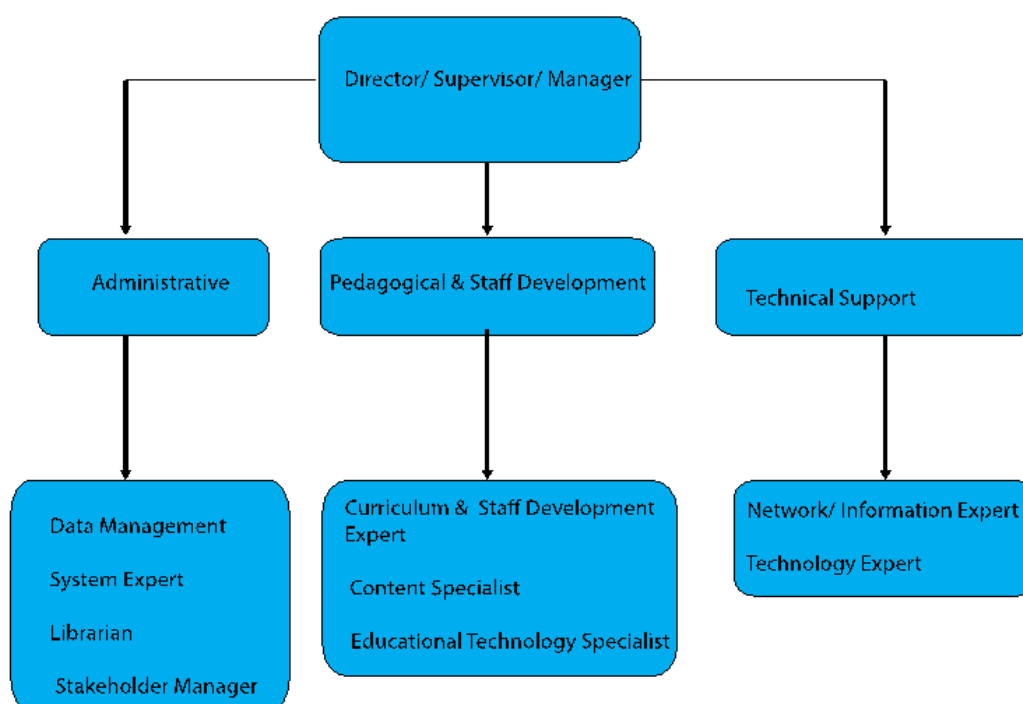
Director/ Supervisor/ Manager

Administrative

Pedagogical & Staff Development

Technical Support

Data Management

System Expert

Librarian

Stakeholder Manager

Curriculum & Staff Development Expert

Content Specialist

Educational Technology Specialist

Network/ Information Expert

Technology Expert